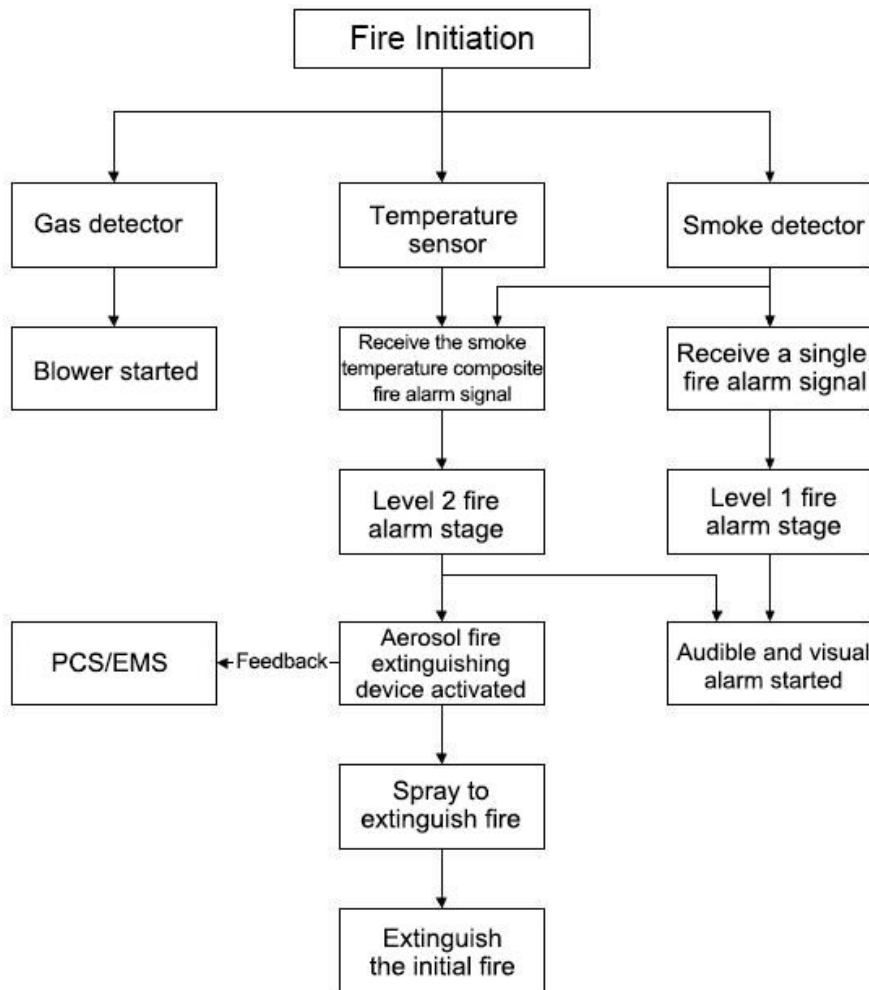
Fire Initiation

Gas detector

Temperature sensor

Smoke detector

Blower started

Receive the smoke temperature composite fire alarm signal

Receive a single fire alarm signal

Level 2 fire alarm stage

Level 1 fire alarm stage

PCS/EMS

Feedback

Aerosol fire extinguishing device activated

Audible and visual alarm started

Spray to extinguish fire

Extinguish the initial fire